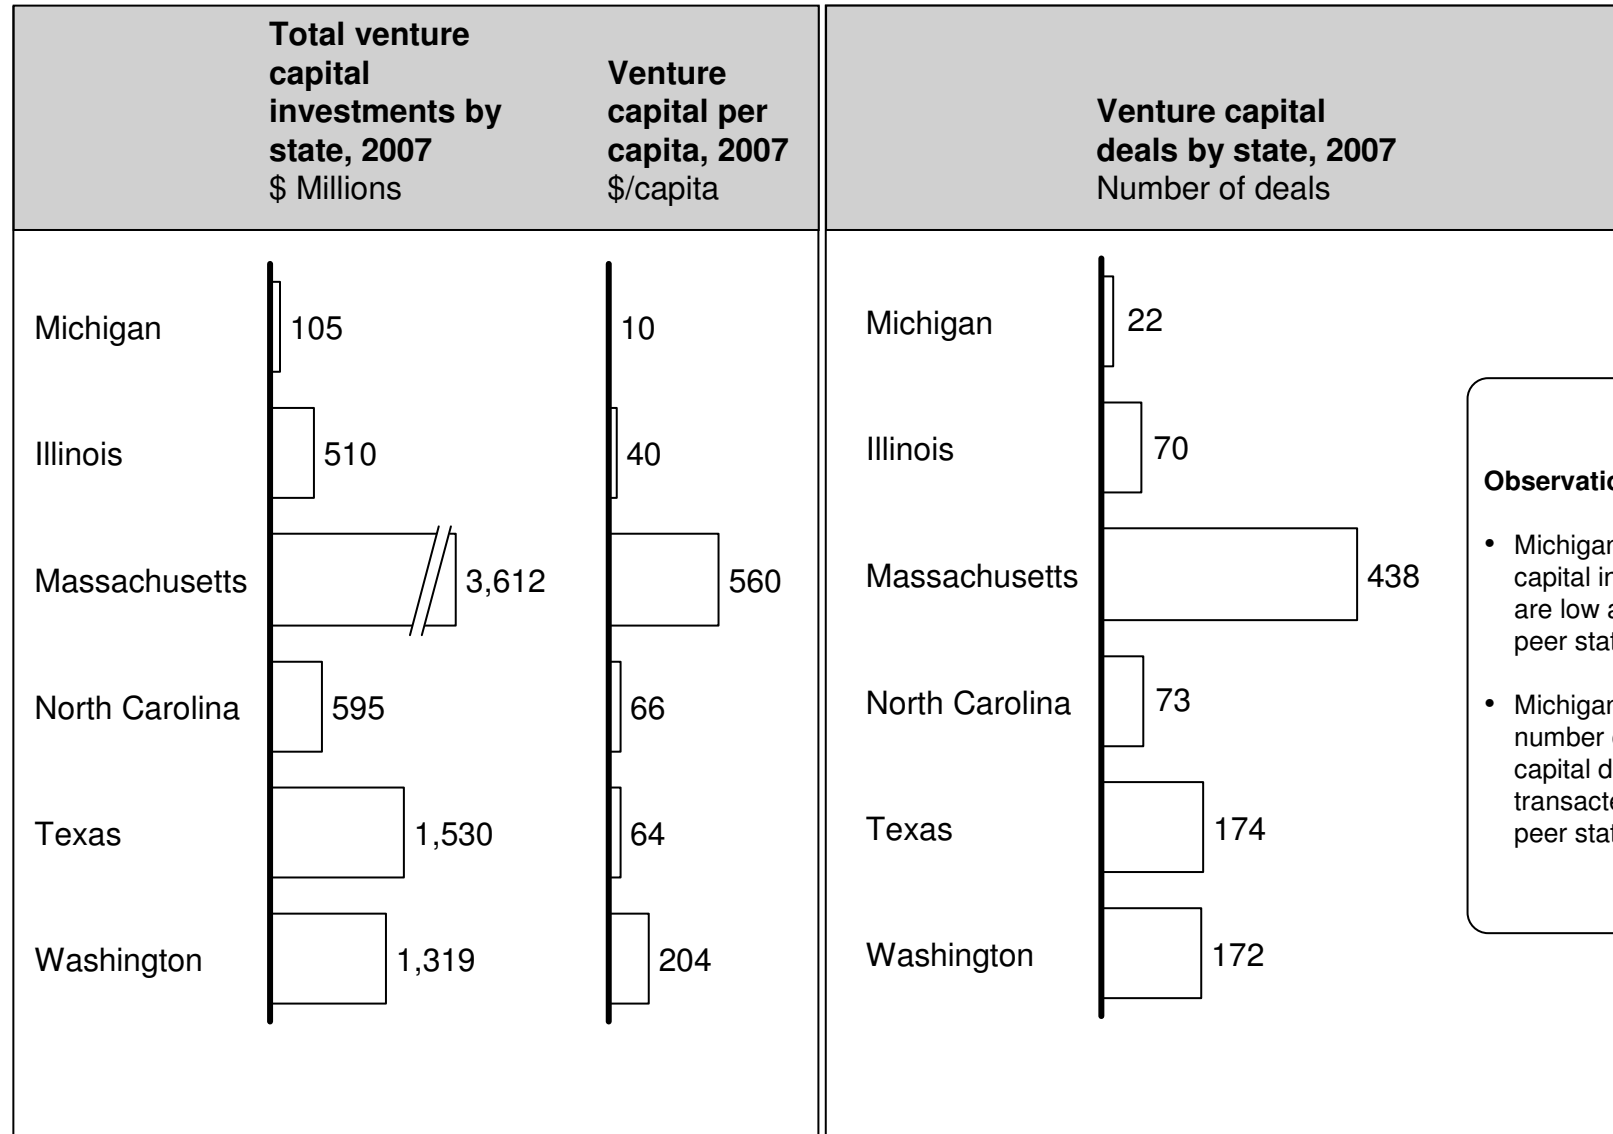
**Total venture capital investments by state, 2007**
$ Millions

**Venture capital per capita, 2007**
$/capita

| | Total venture capital investments by state, 2007 | Venture capital per capita, 2007 |
|---|---|---|
| Michigan | 105 | 10 |
| Illinois | 510 | 40 |
| Massachusetts | 3,612 | 560 |
| North Carolina | 595 | 66 |
| Texas | 1,530 | 64 |
| Washington | 1,319 | 204 |

**Venture capital deals by state, 2007**
Number of deals

| | Number of deals |
|---|---|
| Michigan | 22 |
| Illinois | 70 |
| Massachusetts | 438 |
| North Carolina | 73 |
| Texas | 174 |
| Washington | 172 |

**Observatio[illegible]**

• Michigan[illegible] capital i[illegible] are low a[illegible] peer sta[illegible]

• Michigan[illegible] number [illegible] capital d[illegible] transact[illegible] peer sta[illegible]